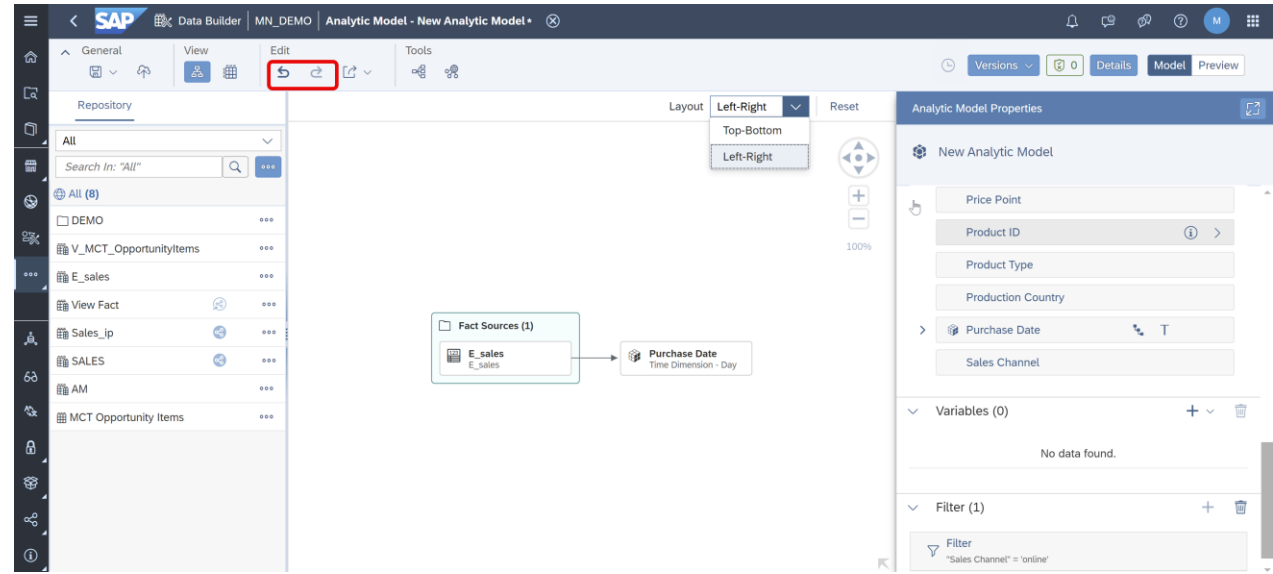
SAP Data Builder | MN_DEMO | Analytic Model - New Analytic Model •

M

General View Edit Tools

Versions 0 Details Model Preview

Repository

All

Search In: "All"

All (8)

DEMO

V_MCT_OpportunityItems

E_sales

View Fact

Sales_ip

SALES

AM

MCT Opportunity Items

Layout Left-Right Reset

Top-Bottom

Left-Right

100%

Fact Sources (1)

E_sales
E_sales

Purchase Date
Time Dimension - Day

Analytic Model Properties

New Analytic Model

Price Point

Product ID

Product Type

Production Country

Purchase Date

Sales Channel

Variables (0)

No data found.

Filter (1)

Filter
"Sales Channel" = 'online'